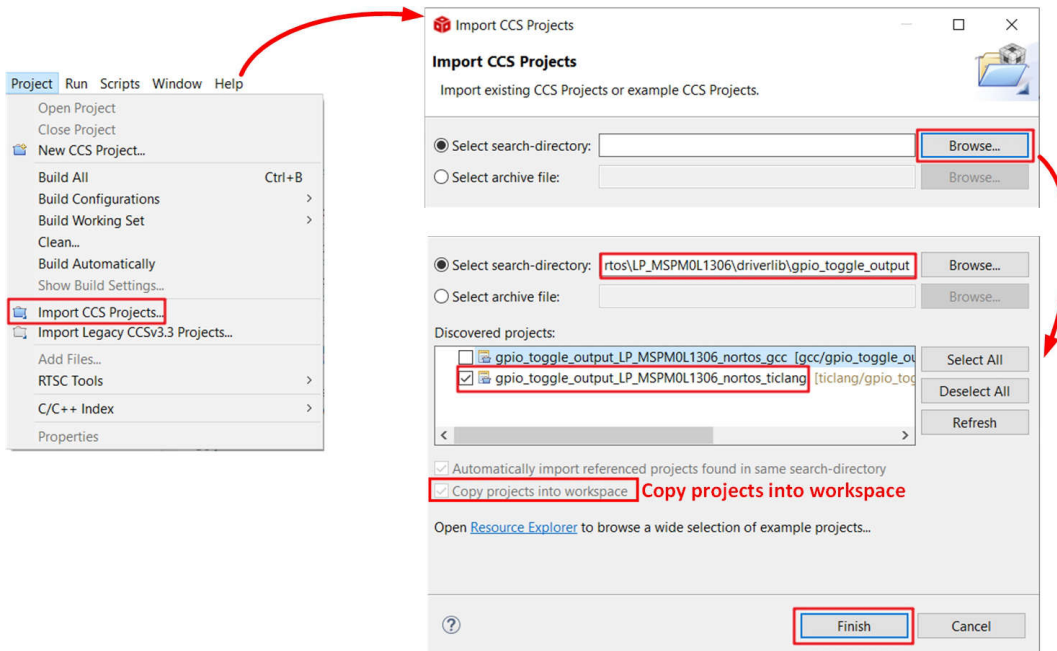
Project Run Scripts Window Help

Open Project
Close Project
New CCS Project...
Build All Ctrl+B
Build Configurations
Build Working Set
Clean...
Build Automatically
Show Build Settings...
Import CCS Projects...
Import Legacy CCSv3.3 Projects...
Add Files...
RTSC Tools
C/C++ Index
Properties

Import CCS Projects

Import CCS Projects
Import existing CCS Projects or example CCS Projects.

Select search-directory:
Browse...
Select archive file:
Browse...

Select search-directory: rtos\LP_MSPM0L1306\driverlib\gpio_toggle_output
Browse...
Select archive file:
Browse...

Discovered projects:
gpio_toggle_output_LP_MSPM0L1306_nortos_gcc [gcc/gpio_toggle_ou
gpio_toggle_output_LP_MSPM0L1306_nortos_ticlang [ticlang/gpio_tog

Select All
Deselect All
Refresh

Automatically import referenced projects found in same search-directory
Copy projects into workspace Copy projects into workspace

Open Resource Explorer to browse a wide selection of example projects...

?
Finish
Cancel